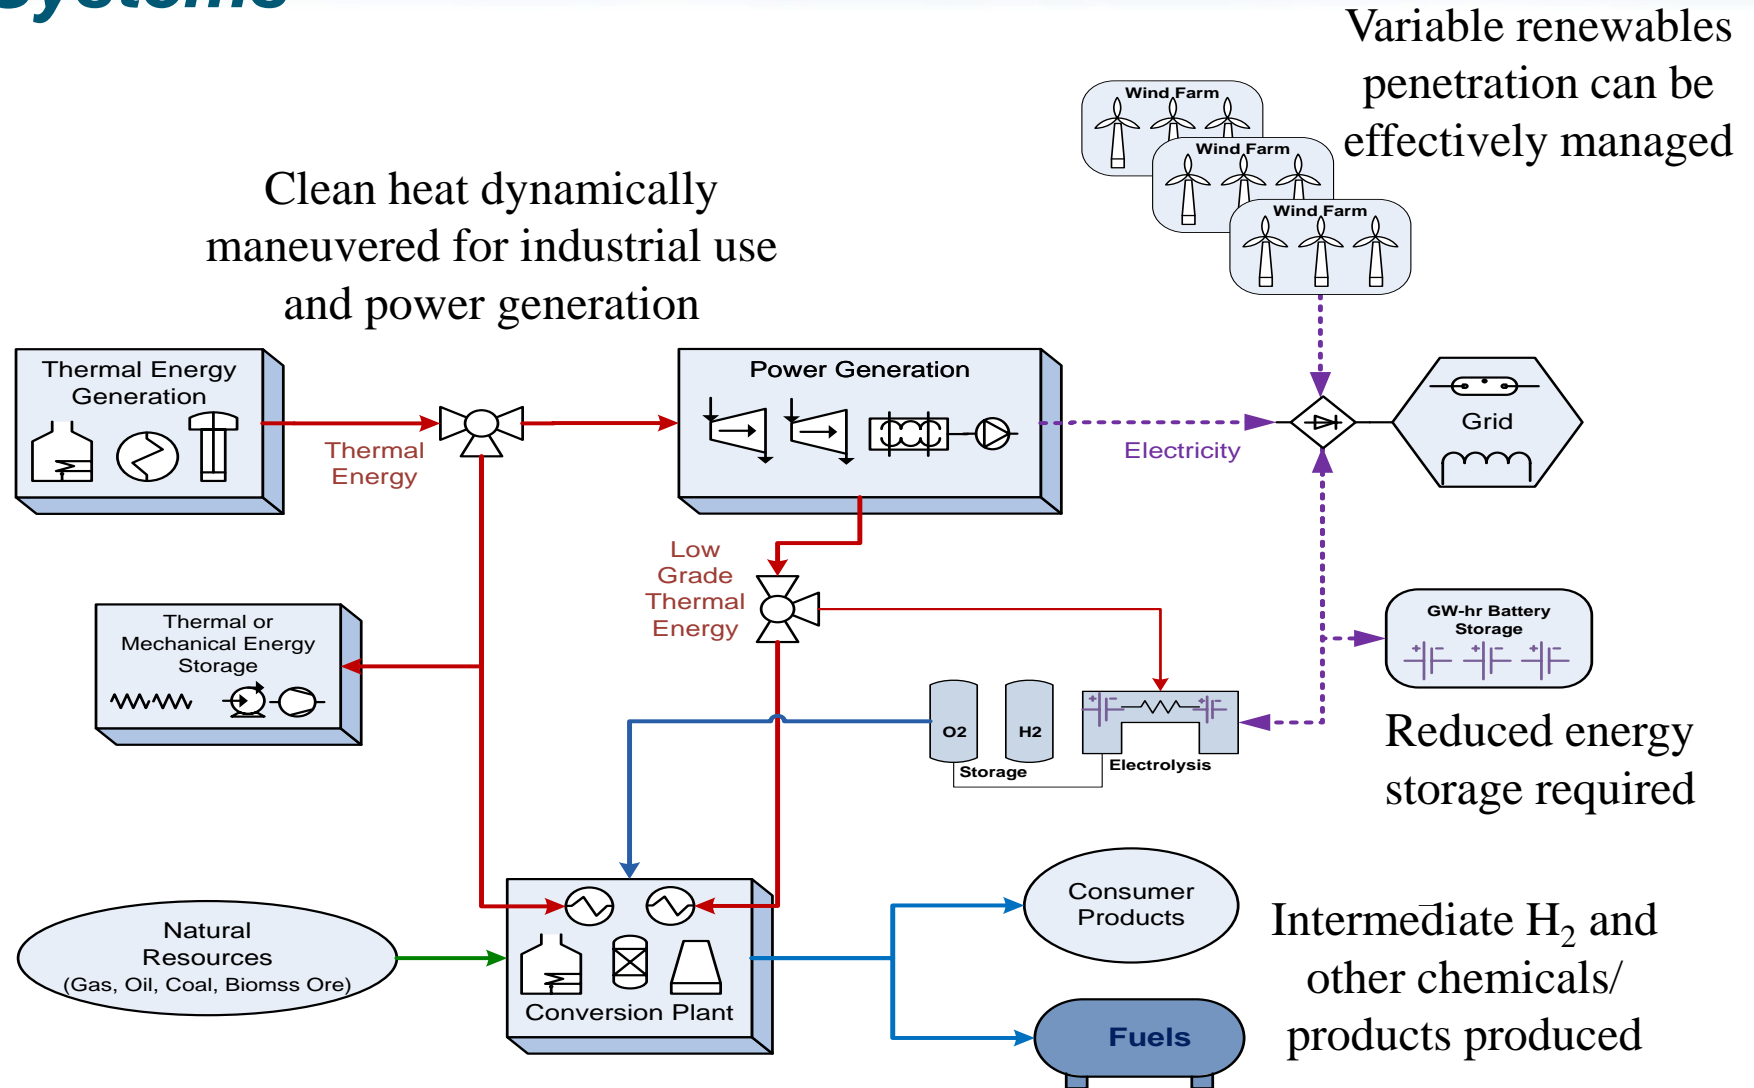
Systems

Variable renewables penetration can be effectively managed

Wind Farm

Wind Farm

Wind Farm

Clean heat dynamically maneuvered for industrial use and power generation

Thermal Energy Generation

Thermal Energy

Power Generation

Electricity

Grid

Low Grade Thermal Energy

Thermal or Mechanical Energy Storage

GW-hr Battery Storage

O2

H2

Storage

Electrolysis

Reduced energy storage required

Natural Resources (Gas, Oil, Coal, Biomss Ore)

Conversion Plant

Consumer Products

Fuels

Intermediate $H_2$ and other chemicals/ products produced